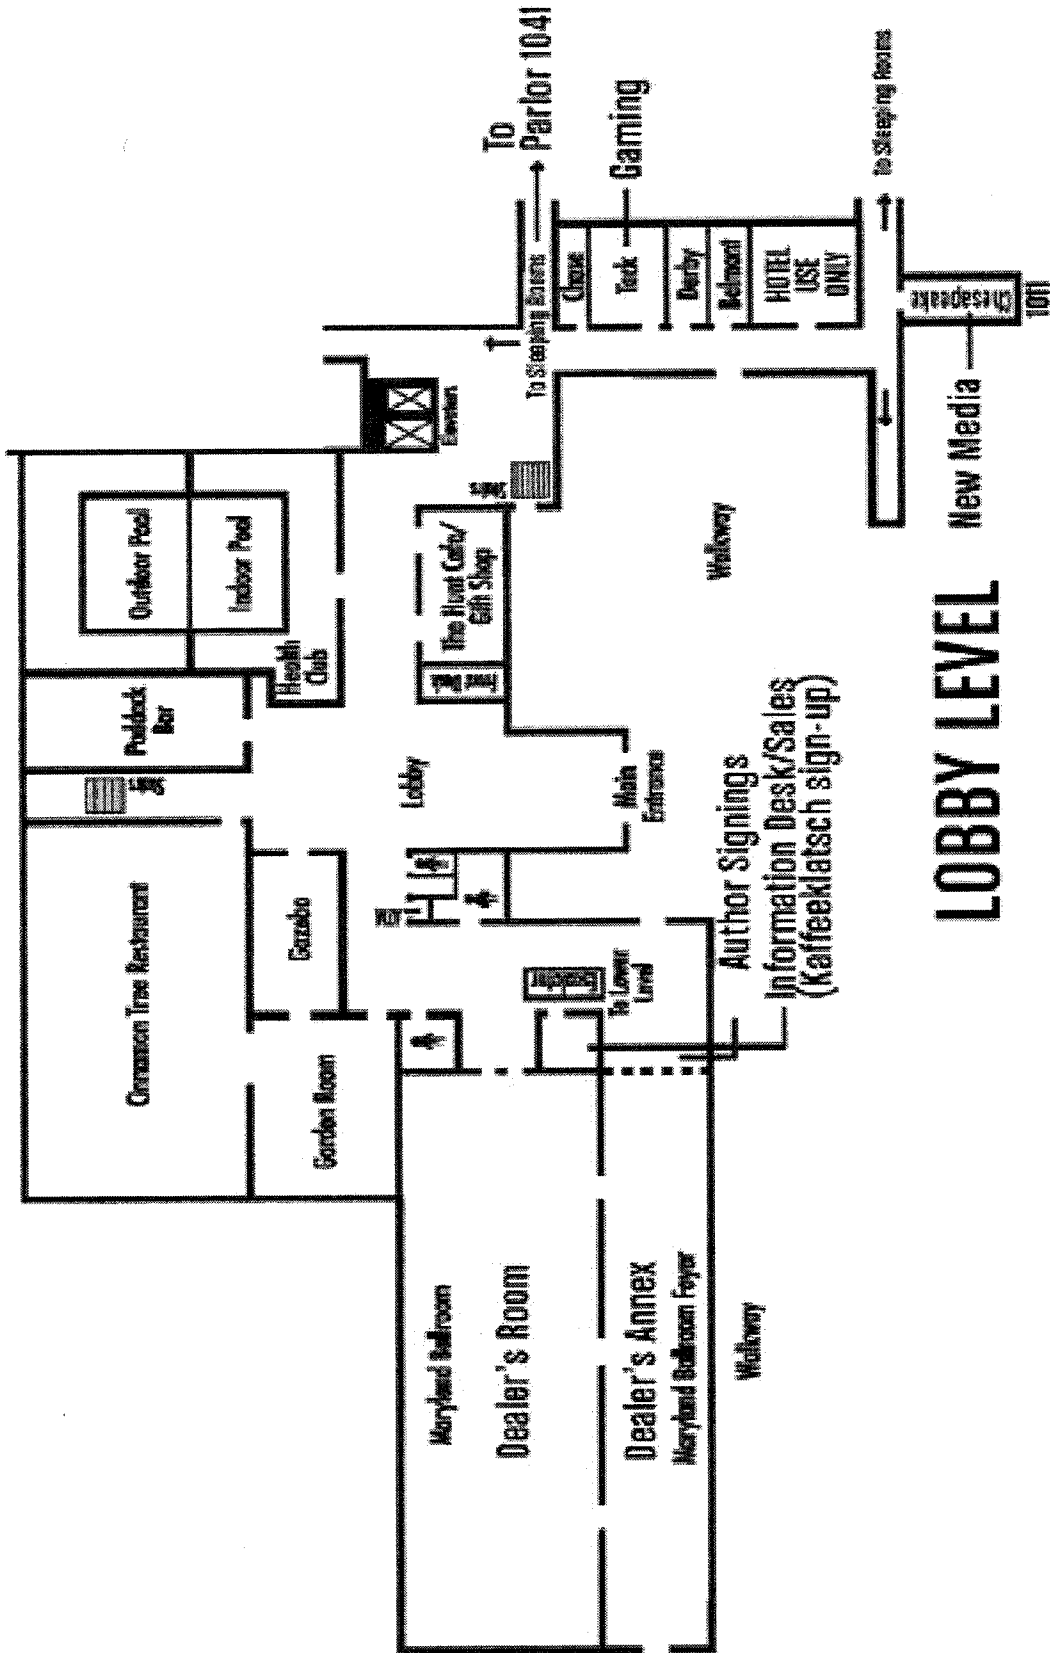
To Parlor 1041

Gaming

To Sleeping Rooms

To Sleeping Rooms

Chase

Tack

Derby

Belmont

HOTEL USE ONLY

Chesapeake 1011

New Media

Elevators

Stairs

Outdoor Pool

Indoor Pool

Health Club

The Hunt Cafe/ Gift Shop

Walkway

Paddock Bar

Stairs

Lobby

Main Entrance

LOBBY LEVEL

Author Signings

Information Desk/Sales (Kaffeeklatsch sign-up)

Cinnamon Tree Restaurant

Gazebo

To Lower Level

Garden Room

Maryland Ballroom

Dealer's Room

Dealer's Annex

Maryland Ballroom Foyer

Walkway